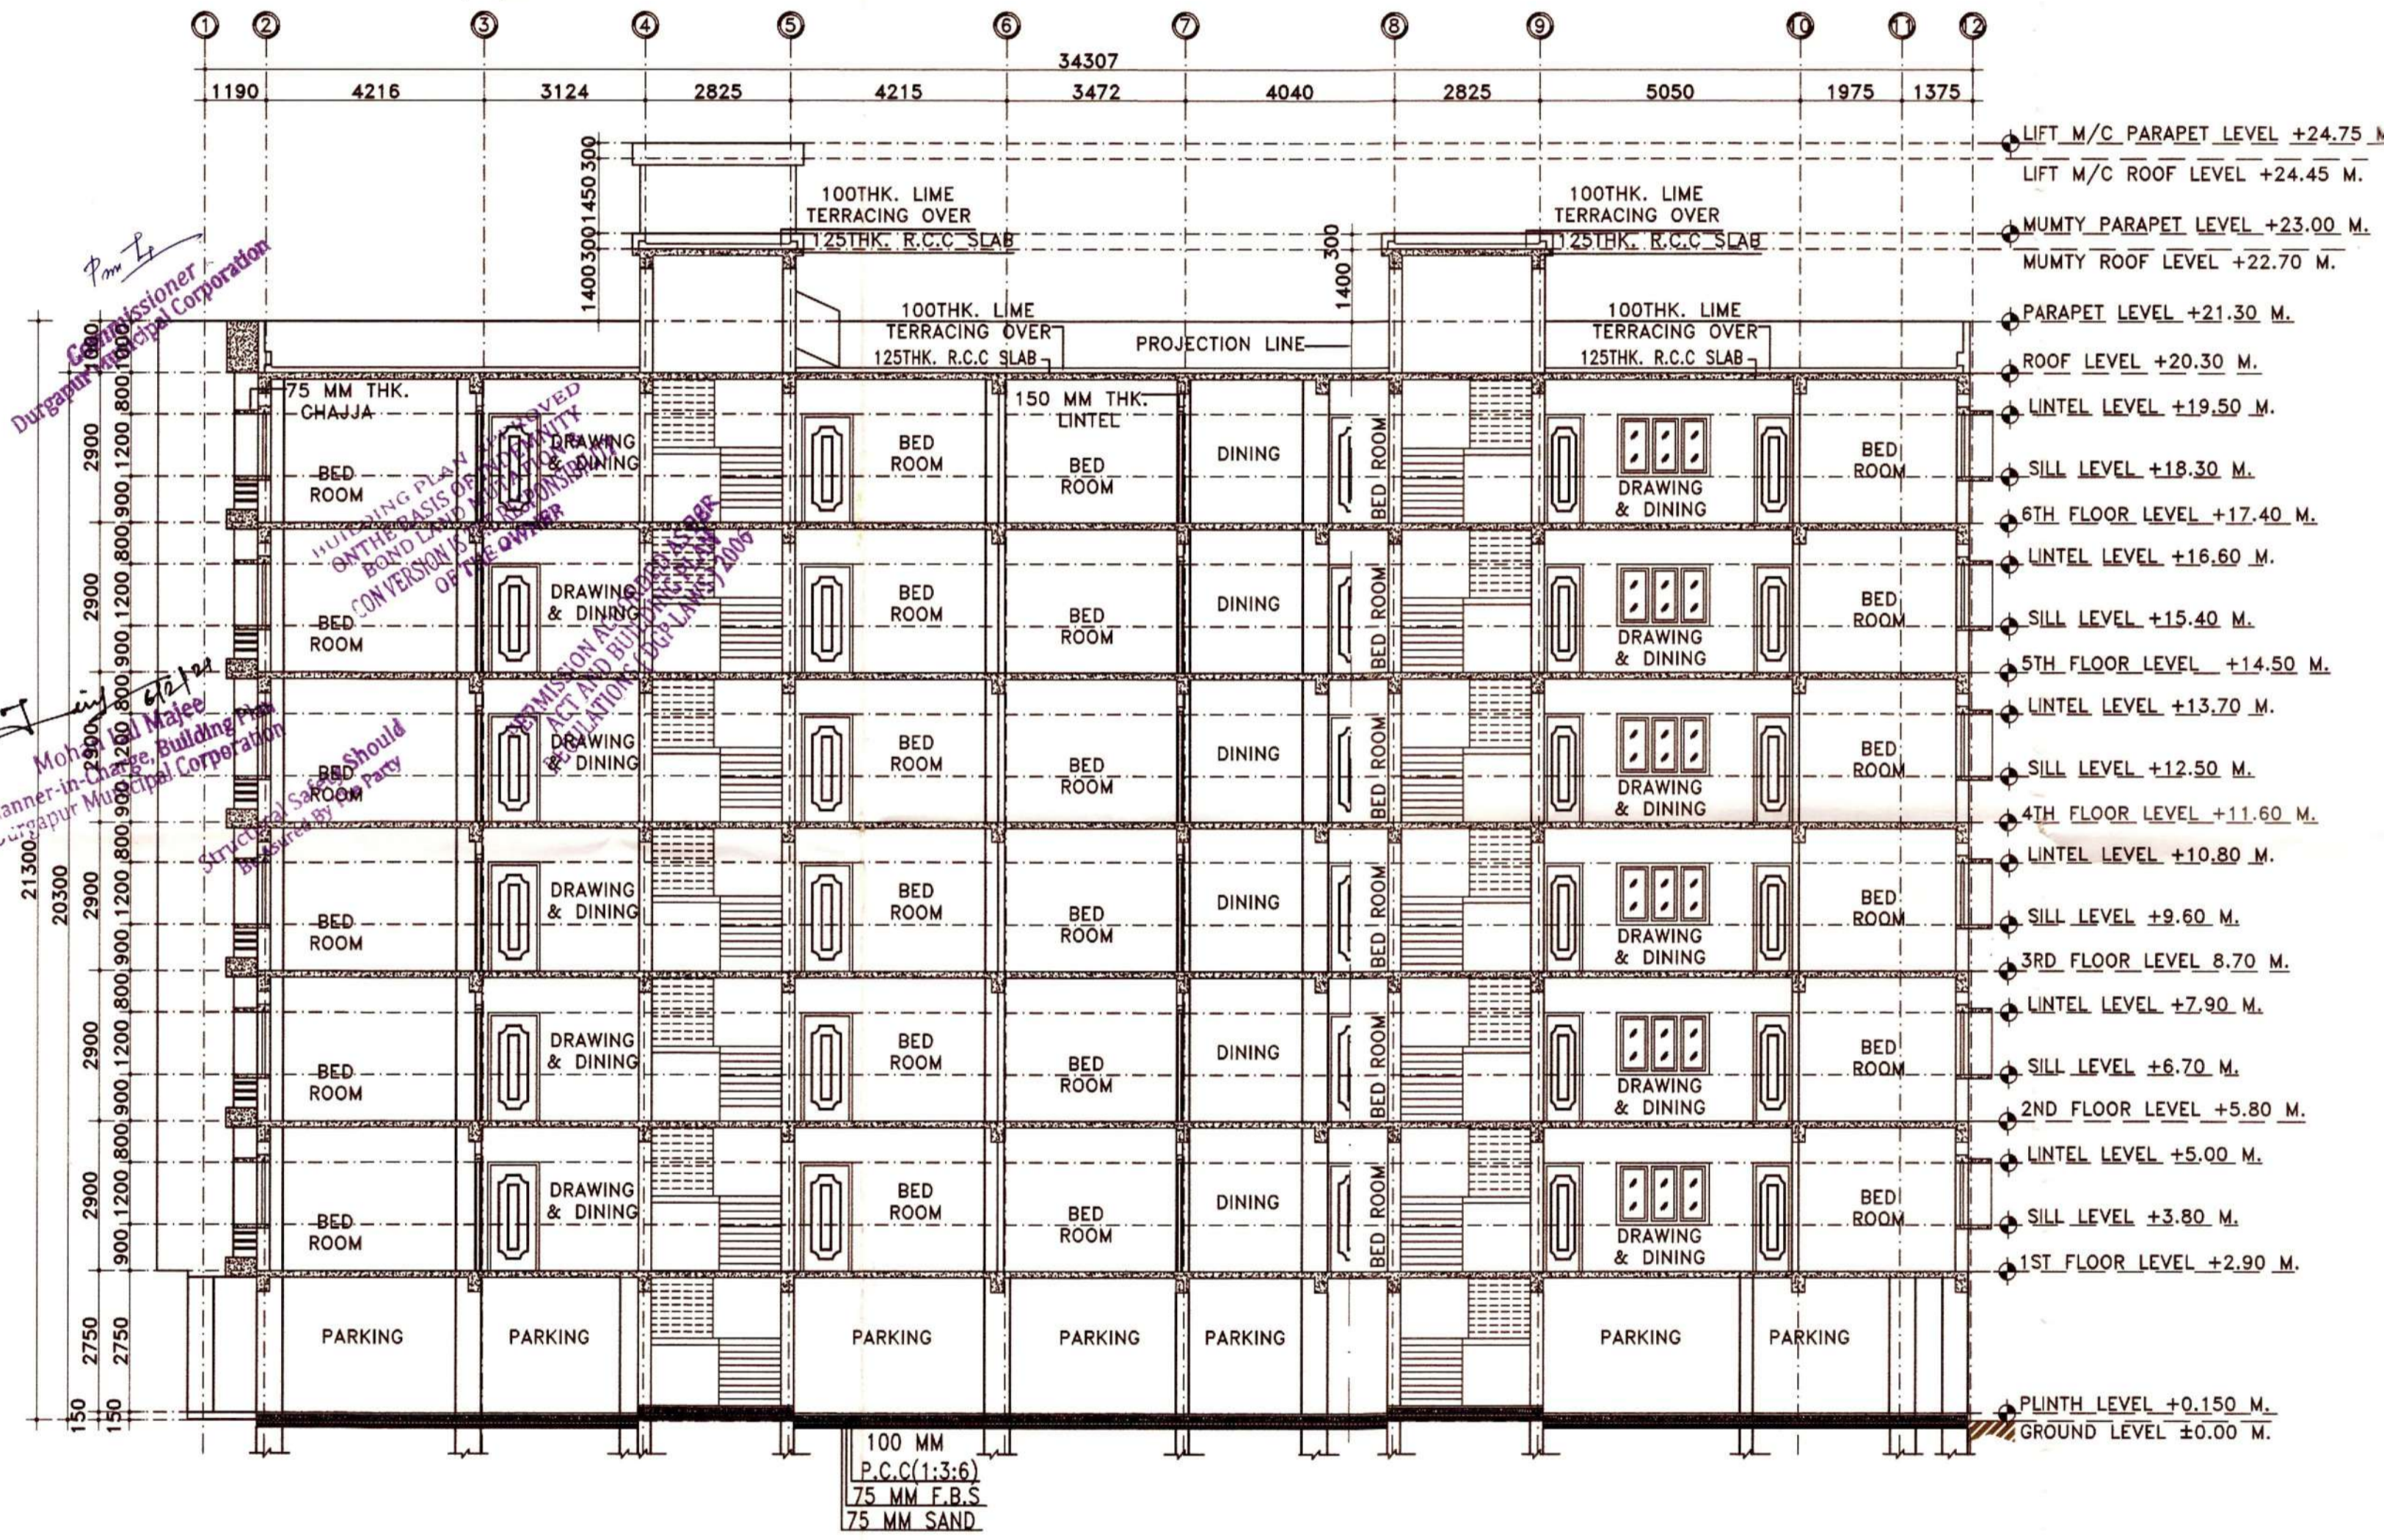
1 2 3 4 5 6 7 8 9 10 11 12

34307

| 1190 | 4216 | 3124 | 2825 | 4215 | 3472 | 4040 | 2825 | 5050 | 1975 | 1375 |
|---|---|---|---|---|---|---|---|---|---|---|

LIFT M/C PARAPET LEVEL +24.75 M.
LIFT M/C ROOF LEVEL +24.45 M.
MUMTY PARAPET LEVEL +23.00 M.
MUMTY ROOF LEVEL +22.70 M.
PARAPET LEVEL +21.30 M.
ROOF LEVEL +20.30 M.
LINTEL LEVEL +19.50 M.
SILL LEVEL +18.30 M.
6TH FLOOR LEVEL +17.40 M.
LINTEL LEVEL +16.60 M.
SILL LEVEL +15.40 M.
5TH FLOOR LEVEL +14.50 M.
LINTEL LEVEL +13.70 M.
SILL LEVEL +12.50 M.
4TH FLOOR LEVEL +11.60 M.
LINTEL LEVEL +10.80 M.
SILL LEVEL +9.60 M.
3RD FLOOR LEVEL 8.70 M.
LINTEL LEVEL +7.90 M.
SILL LEVEL +6.70 M.
2ND FLOOR LEVEL +5.80 M.
LINTEL LEVEL +5.00 M.
SILL LEVEL +3.80 M.
1ST FLOOR LEVEL +2.90 M.
PLINTH LEVEL +0.150 M.
GROUND LEVEL ±0.00 M.

100THK. LIME TERRACING OVER 125THK. R.C.C SLAB
100THK. LIME TERRACING OVER 125THK. R.C.C SLAB
100THK. LIME TERRACING OVER 125THK. R.C.C SLAB
100THK. LIME TERRACING OVER 125THK. R.C.C SLAB
PROJECTION LINE
75 MM THK. CHAJJA
150 MM THK. LINTEL

300 1450 300 1400
300 1400
1000 800 2900 1200 900 800 2900 1200 900 800 2900 1200 900 800 2900 1200 900 800 2900 1200 900 800 2900 1200 900 2750 150
21300 20300 2750 150

BED ROOM
DRAWING & DINING
BED ROOM
BED ROOM
DINING
BED ROOM
DRAWING & DINING
BED ROOM
(repeated on each floor)

PARKING PARKING PARKING PARKING PARKING PARKING PARKING

100 MM P.C.C(1:3:6)
75 MM F.B.S
75 MM SAND

Pm Ip
Commissioner
Durgapur Municipal Corporation

BUILDING PLAN APPROVED ON THE BASIS OF INDEMNITY BOND LAND MUTATION CONVERSION IS THE RESPONSIBILITY OF THE OWNER

PERMISSION ACCORDED AS PER ACT AND BUILDING PLAN REGULATIONS DGP LANES 2006

6/2/21
Mohan Lal Majee
Planner-in-Charge, Building Plan
Durgapur Municipal Corporation

Structural Safety Should Be Ensured By The Party